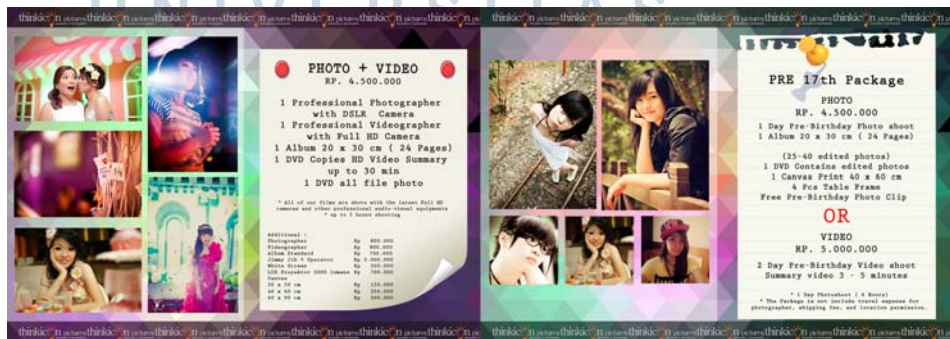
thinkic n pictures thinkic n pictures thinkic n pictures thinkic n pictures thinkic n pictures thinkic n pictures thinkic n pictures thinkic n pictures

PHOTO + VIDEO
RP. 4.500.000

1 Professional Photographer with DSLR Camera
1 Professional Videographer with Full HD Camera
1 Album 20 x 30 cm ( 24 Pages)
1 DVD Copies HD Video Summary up to 30 min
1 DVD all file photo

* All of our films are shots with the latest Full HD cameras and other professional audio-visual equipments
* up to 3 hours shooting

Additional :
| | | |
|---|---|---|
| Photographer | Rp | 800.000 |
| Videographer | Rp | 800.000 |
| Album Standard | Rp | 700.000 |
| Jimmy Jib + Operator | Rp | 2.000.000 |
| White Screen | Rp | 300.000 |
| LCD Projector 3000 lumens | Rp | 700.000 |
| Canvas | | |
| 30 x 30 cm | Rp | 150.000 |
| 40 x 60 cm | Rp | 250.000 |
| 60 x 90 cm | Rp | 350.000 |

PRE 17th Package

PHOTO
RP. 4.500.000

1 Day Pre-Birthday Photo shoot
1 Album 20 x 30 cm ( 24 Pages)

(25-40 edited photos)
1 DVD Contains edited photos
1 Canvas Print 40 x 60 cm
4 Pcs Table Frame
Free Pre-Birthday Photo Clip

OR

VIDEO
RP. 5.000.000

2 Day Pre-Birthday Video shoot
Summary video 3 - 5 minutes

* 1 Day Photoshoot ( 6 Hours)
* The Package is not include travel expense for photographer, shipping fee, and location permission.

thinkic n pictures thinkic n pictures thinkic n pictures thinkic n pictures thinkic n pictures thinkic n pictures thinkic n pictures thinkic n pictures